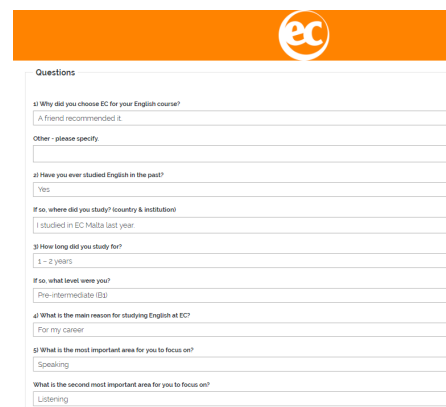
ec

Questions

1) Why did you choose EC for your English course?

A friend recommended it.

Other - please specify.

2) Have you ever studied English in the past?

Yes

If so, where did you study? (country & institution)

I studied in EC Malta last year.

3) How long did you study for?

1 - 2 years

If so, what level were you?

Pre-intermediate (B1)

4) What is the main reason for studying English at EC?

For my career

5) What is the most important area for you to focus on?

Speaking

What is the second most important area for you to focus on?

Listening